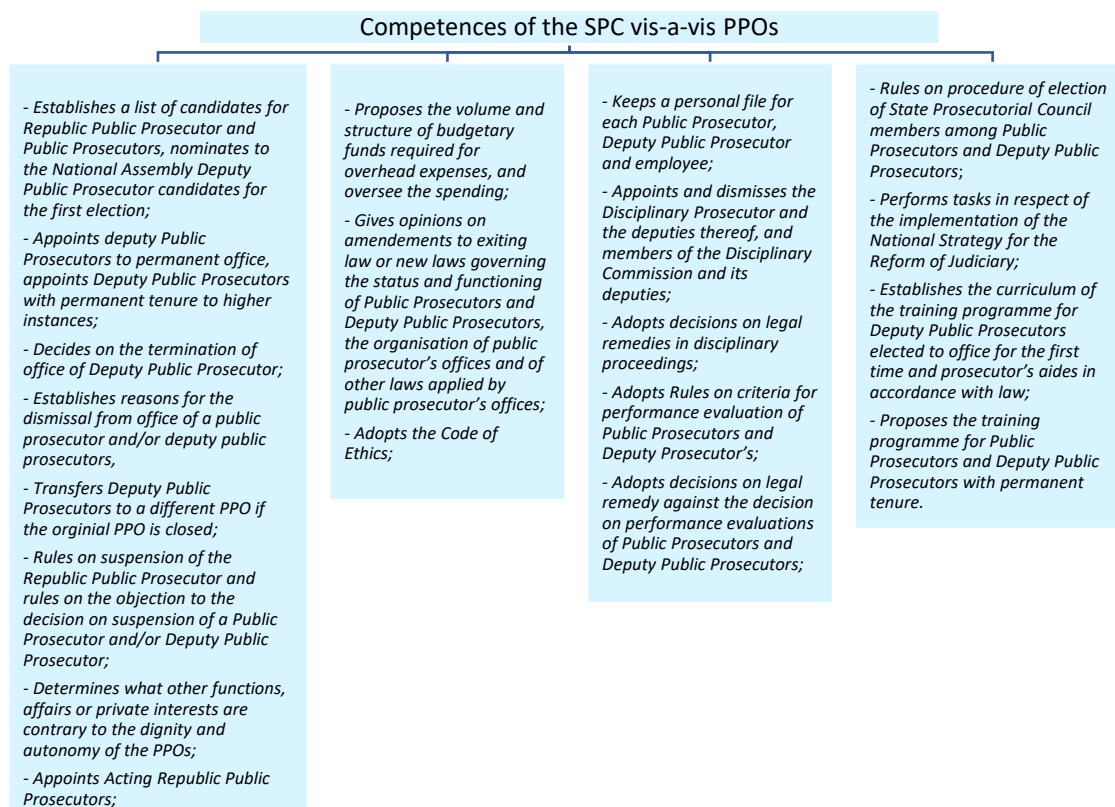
Competences of the SPC vis-a-vis PPOs

- Establishes a list of candidates for Republic Public Prosecutor and Public Prosecutors, nominates to the National Assembly Deputy Public Prosecutor candidates for the first election;

- Appoints deputy Public Prosecutors to permanent office, appoints Deputy Public Prosecutors with permanent tenure to higher instances;

- Decides on the termination of office of Deputy Public Prosecutor;

- Establishes reasons for the dismissal from office of a public prosecutor and/or deputy public prosecutors,

- Transfers Deputy Public Prosecutors to a different PPO if the orginial PPO is closed;

- Rules on suspension of the Republic Public Prosecutor and rules on the objection to the decision on suspension of a Public Prosecutor and/or Deputy Public Prosecutor;

- Determines what other functions, affairs or private interests are contrary to the dignity and autonomy of the PPOs;

- Appoints Acting Republic Public Prosecutors;

- Proposes the volume and structure of budgetary funds required for overhead expenses, and oversee the spending;

- Gives opinions on amendements to exiting law or new laws governing the status and functioning of Public Prosecutors and Deputy Public Prosecutors, the organisation of public prosecutor's offices and of other laws applied by public prosecutor's offices;

- Adopts the Code of Ethics;

- Keeps a personal file for each Public Prosecutor, Deputy Public Prosecutor and employee;

- Appoints and dismisses the Disciplinary Prosecutor and the deputies thereof, and members of the Disciplinary Commission and its deputies;

- Adopts decisions on legal remedies in disciplinary proceedings;

- Adopts Rules on criteria for performance evaluation of Public Prosecutors and Deputy Prosecutor's;

- Adopts decisions on legal remedy against the decision on performance evaluations of Public Prosecutors and Deputy Public Prosecutors;

- Rules on procedure of election of State Prosecutorial Council members among Public Prosecutors and Deputy Public Prosecutors;

- Performs tasks in respect of the implementation of the National Strategy for the Reform of Judiciary;

- Establishes the curriculum of the training programme for Deputy Public Prosecutors elected to office for the first time and prosecutor's aides in accordance with law;

- Proposes the training programme for Public Prosecutors and Deputy Public Prosecutors with permanent tenure.